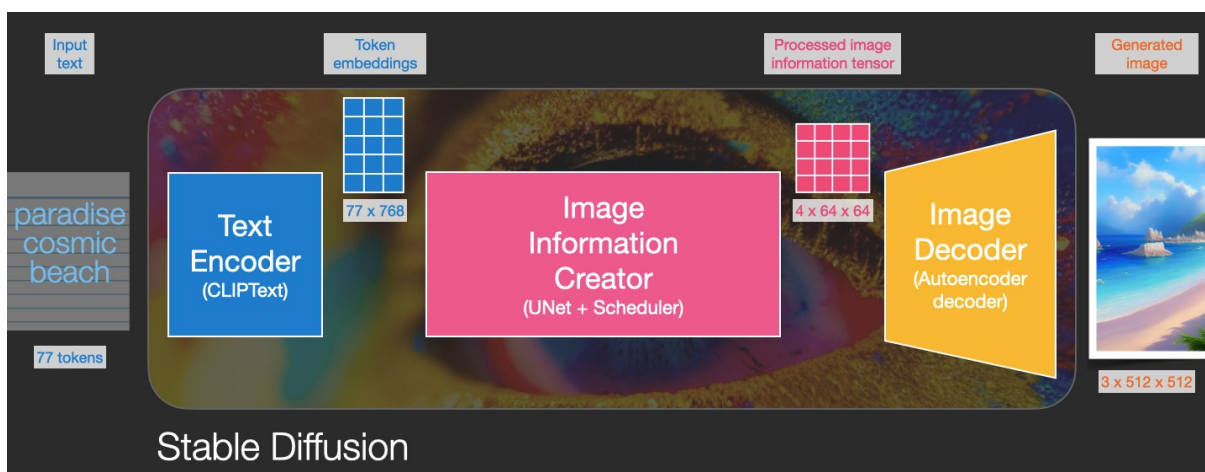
Input text

Token embeddings

Processed image information tensor

Generated image

paradise cosmic beach

77 tokens

Text Encoder (CLIPText)

77 x 768

Image Information Creator (UNet + Scheduler)

4 x 64 x 64

Image Decoder (Autoencoder decoder)

3 x 512 x 512

Stable Diffusion